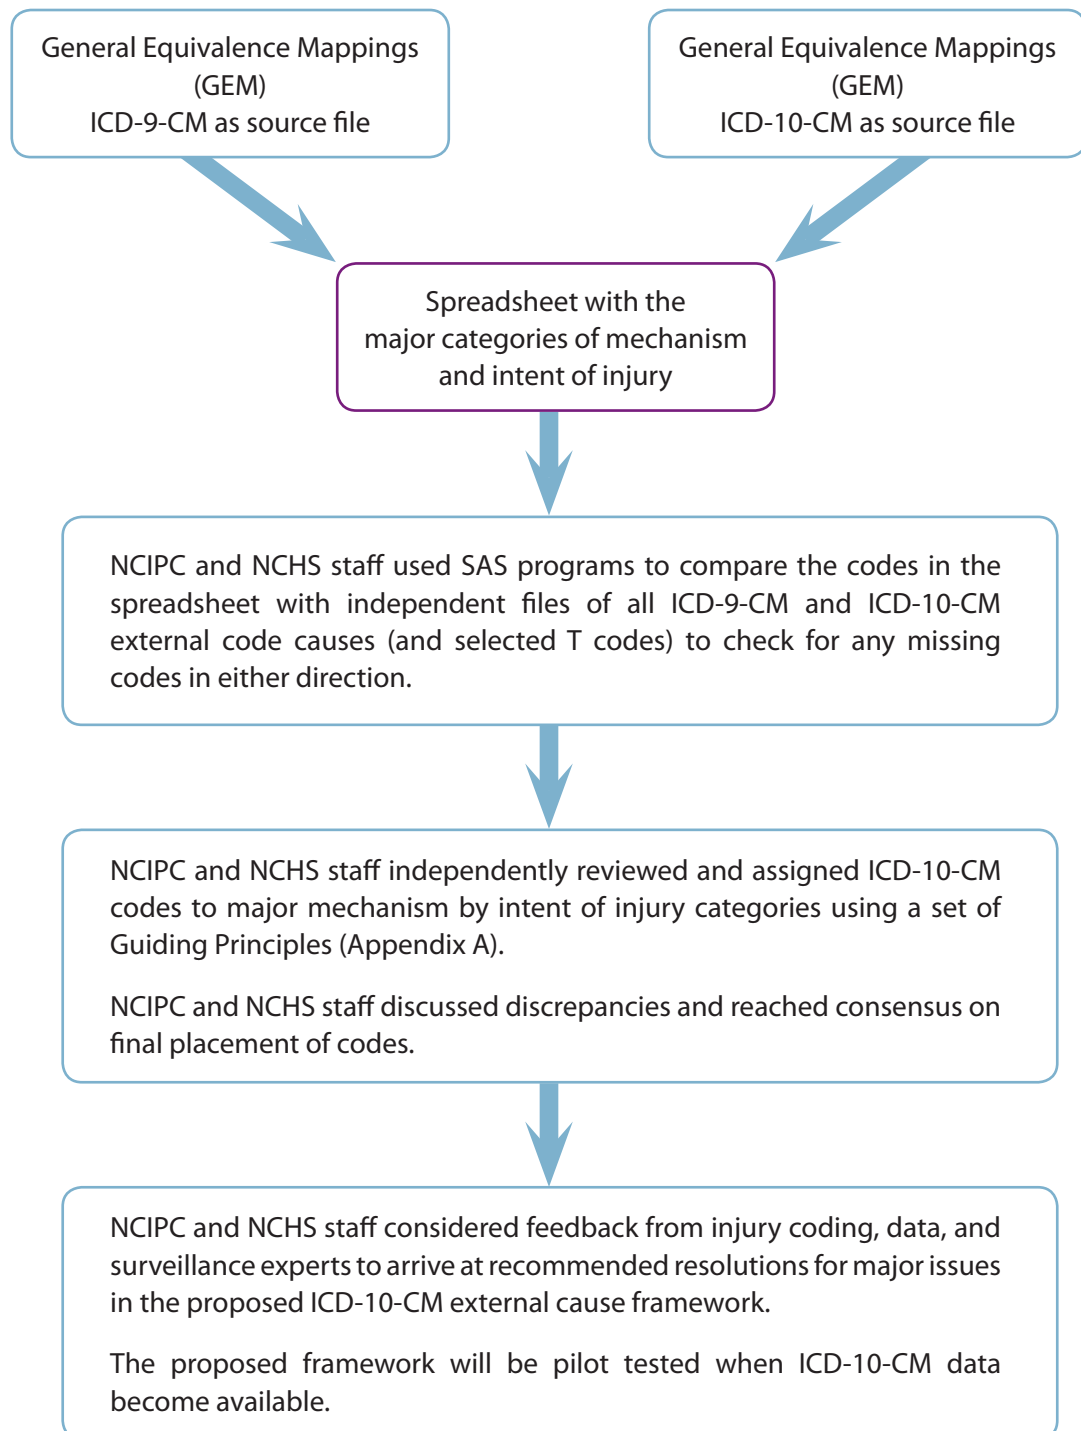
General Equivalence Mappings (GEM) ICD-9-CM as source file

General Equivalence Mappings (GEM) ICD-10-CM as source file

Spreadsheet with the major categories of mechanism and intent of injury

NCIPC and NCHS staff used SAS programs to compare the codes in the spreadsheet with independent files of all ICD-9-CM and ICD-10-CM external code causes (and selected T codes) to check for any missing codes in either direction.

NCIPC and NCHS staff independently reviewed and assigned ICD-10-CM codes to major mechanism by intent of injury categories using a set of Guiding Principles (Appendix A).

NCIPC and NCHS staff discussed discrepancies and reached consensus on final placement of codes.

NCIPC and NCHS staff considered feedback from injury coding, data, and surveillance experts to arrive at recommended resolutions for major issues in the proposed ICD-10-CM external cause framework.

The proposed framework will be pilot tested when ICD-10-CM data become available.